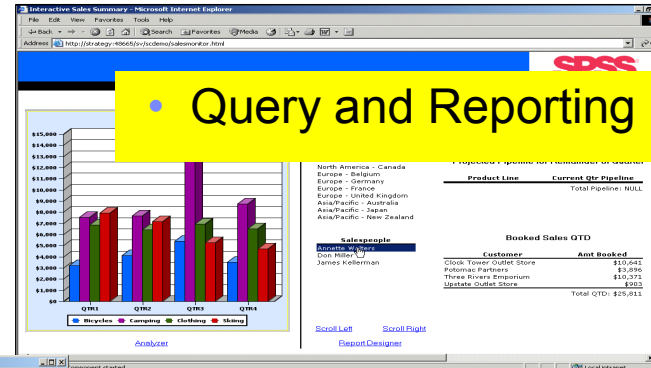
Interactive Sales Summary - Microsoft Internet Explorer

File Edit View Favorites Tools Help

Back Search Favorites Media

Address http://strategy-48665/sv/scdemo/salesmonitor.html

SPSS

Query and Reporting

$15,000
$14,000
$13,000
$12,000
$11,000
$10,000
$9,000
$8,000
$7,000
$6,000
$5,000
$4,000
$3,000
$2,000
$1,000
$0

QTR1 QTR2 QTR3 QTR4

Bicycles Camping Clothing Skiing

Analyzer

North America - Canada
Europe - Belgium
Europe - Germany
Europe - France
Europe - United Kingdom
Asia/Pacific - Australia
Asia/Pacific - Japan
Asia/Pacific - New Zealand

Salespeople
Annette Walters
Don Miller
James Kellerman

Scroll Left Scroll Right

Report Designer

Projected Pipeline for Remainder of Quarter

| Product Line | Current Qtr Pipeline |
|---|---|
| | Total Pipeline: NULL |

Booked Sales QTD

| Customer | Amt Booked |
|---|---|
| Clock Tower Outlet Store | $10,641 |
| Potomac Partners | $3,896 |
| Three Rivers Emporium | $10,371 |
| Upstate Outlet Store | $903 |
| | Total QTD: $25,811 |

Local intranet